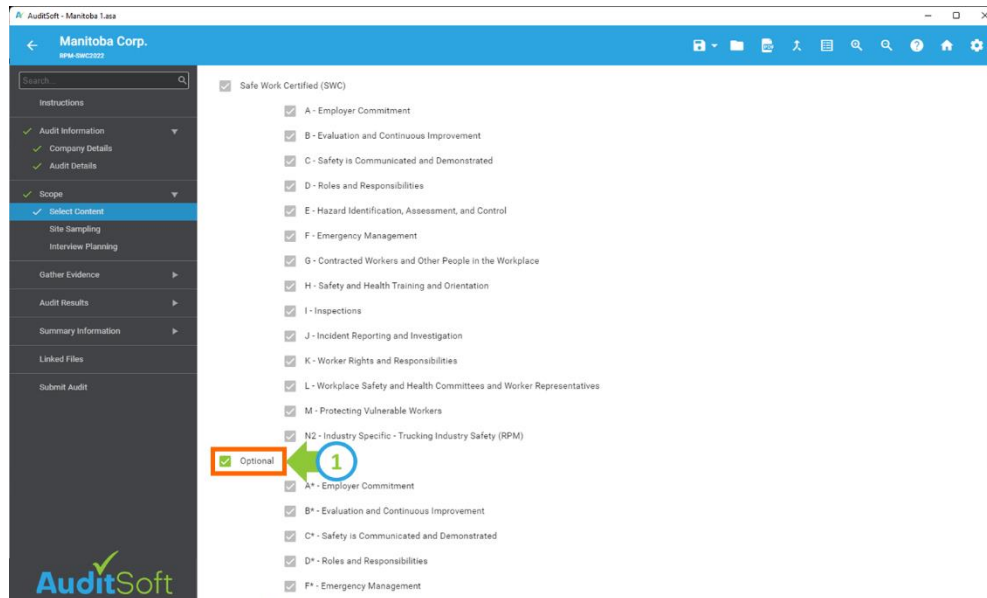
AuditSoft - Manitoba 1.asa

Manitoba Corp.
RPM-SWC2022

Search...

Instructions

Audit Information
Company Details
Audit Details

Scope
Select Content
Site Sampling
Interview Planning

Gather Evidence

Audit Results

Summary Information

Linked Files

Submit Audit

AuditSoft

Safe Work Certified (SWC)

A - Employer Commitment

B - Evaluation and Continuous Improvement

C - Safety is Communicated and Demonstrated

D - Roles and Responsibilities

E - Hazard Identification, Assessment, and Control

F - Emergency Management

G - Contracted Workers and Other People in the Workplace

H - Safety and Health Training and Orientation

I - Inspections

J - Incident Reporting and Investigation

K - Worker Rights and Responsibilities

L - Workplace Safety and Health Committees and Worker Representatives

M - Protecting Vulnerable Workers

N2 - Industry Specific - Trucking Industry Safety (RPM)

Optional

1

A* - Employer Commitment

B* - Evaluation and Continuous Improvement

C* - Safety is Communicated and Demonstrated

D* - Roles and Responsibilities

F* - Emergency Management